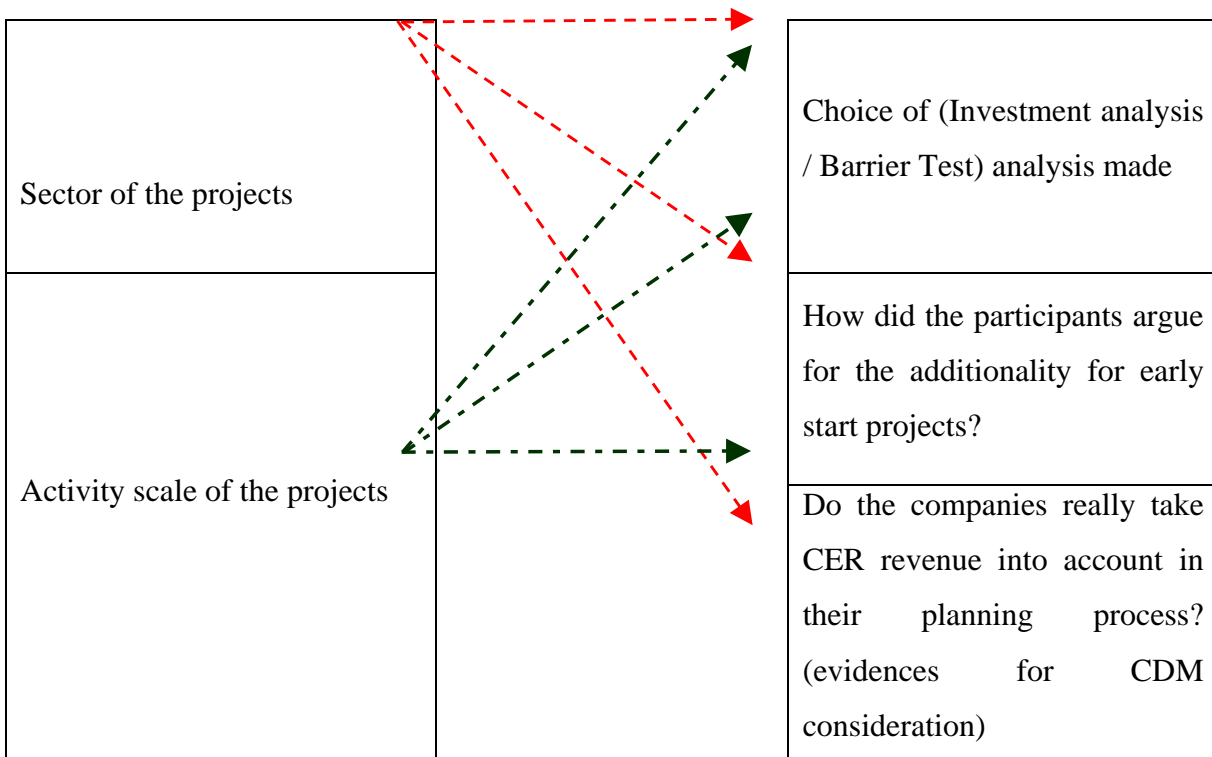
Sector of the projects

Activity scale of the projects

Choice of (Investment analysis / Barrier Test) analysis made

How did the participants argue for the additionality for early start projects?

Do the companies really take CER revenue into account in their planning process? (evidences for CDM consideration)